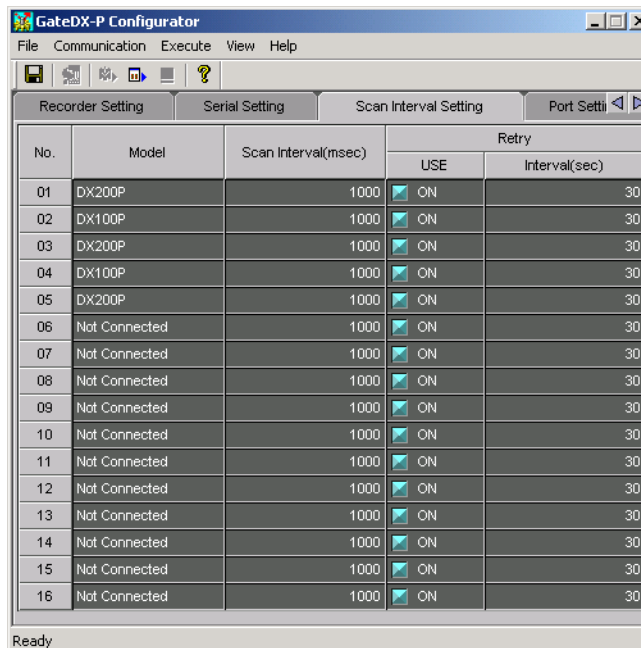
GateDX-P Configurator

File Communication Execute View Help

Recorder Setting | Serial Setting | Scan Interval Setting | Port Setti

| No. | Model | Scan Interval(msec) | Retry USE | Retry Interval(sec) |
|---|---|---|---|---|
| 01 | DX200P | 1000 | ON | 30 |
| 02 | DX100P | 1000 | ON | 30 |
| 03 | DX200P | 1000 | ON | 30 |
| 04 | DX100P | 1000 | ON | 30 |
| 05 | DX200P | 1000 | ON | 30 |
| 06 | Not Connected | 1000 | ON | 30 |
| 07 | Not Connected | 1000 | ON | 30 |
| 08 | Not Connected | 1000 | ON | 30 |
| 09 | Not Connected | 1000 | ON | 30 |
| 10 | Not Connected | 1000 | ON | 30 |
| 11 | Not Connected | 1000 | ON | 30 |
| 12 | Not Connected | 1000 | ON | 30 |
| 13 | Not Connected | 1000 | ON | 30 |
| 14 | Not Connected | 1000 | ON | 30 |
| 15 | Not Connected | 1000 | ON | 30 |
| 16 | Not Connected | 1000 | ON | 30 |

Ready